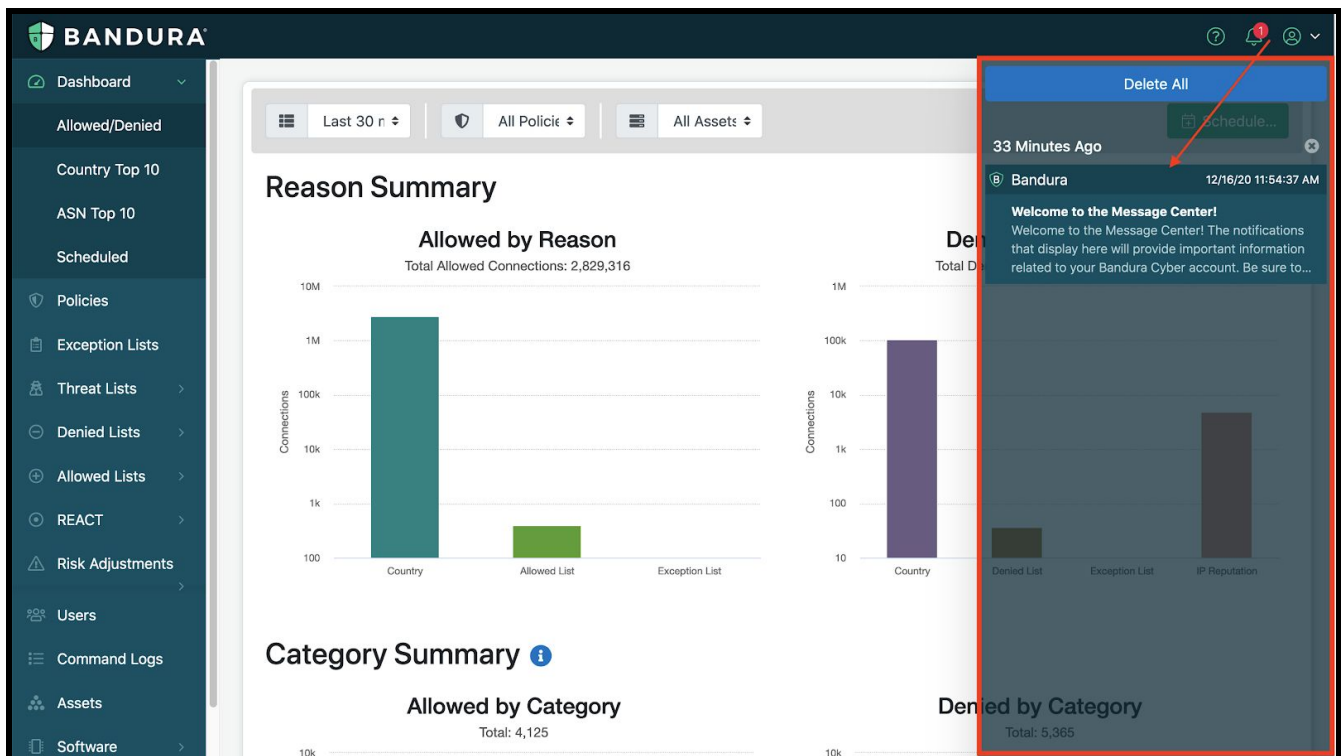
BANDURA

1

Dashboard
Allowed/Denied
Country Top 10
ASN Top 10
Scheduled
Policies
Exception Lists
Threat Lists
Denied Lists
Allowed Lists
REACT
Risk Adjustments
Users
Command Logs
Assets
Software

Last 30 n
All Policie
All Assets

Schedule...

Reason Summary

Allowed by Reason
Total Allowed Connections: 2,829,316

10M
1M
100k
10k
1k
100
Connections

Country
Allowed List
Exception List

Den
Total D

1M
100k
10k
1k
100
10
Connections

Country
Denied List
Exception List
IP Reputation

Category Summary

Allowed by Category
Total: 4,125
10k

Denied by Category
Total: 5,365
10k

Delete All

33 Minutes Ago

Bandura 12/16/20 11:54:37 AM

Welcome to the Message Center!
Welcome to the Message Center! The notifications that display here will provide important information related to your Bandura Cyber account. Be sure to...